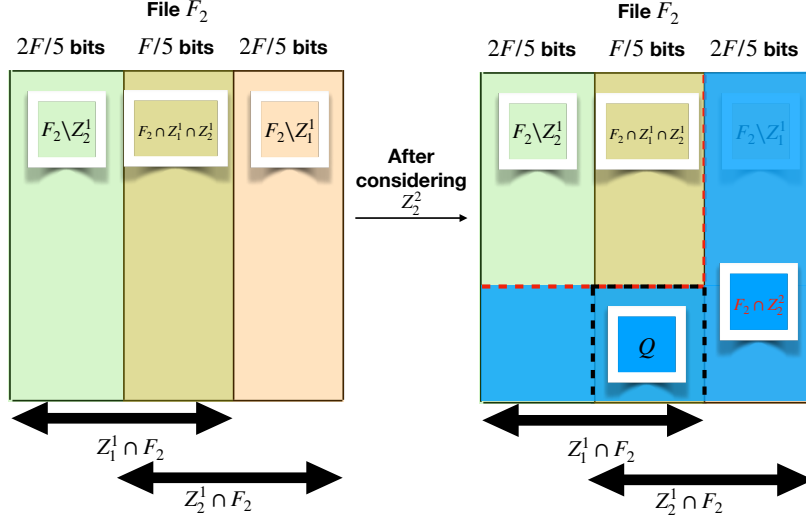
File $F_2$

$2F/5$ bits $F/5$ bits $2F/5$ bits

$F_2 \backslash Z_2^1$ $F_2 \cap Z_1^1 \cap Z_2^1$ $F_2 \backslash Z_1^1$

$Z_1^1 \cap F_2$

$Z_2^1 \cap F_2$

After considering $Z_2^2$

File $F_2$

$2F/5$ bits $F/5$ bits $2F/5$ bits

$F_2 \backslash Z_2^1$ $F_2 \cap Z_1^1 \cap Z_2^1$ $F_2 \backslash Z_1^1$

$F_2 \cap Z_2^2$

$Q$

$Z_1^1 \cap F_2$

$Z_2^1 \cap F_2$